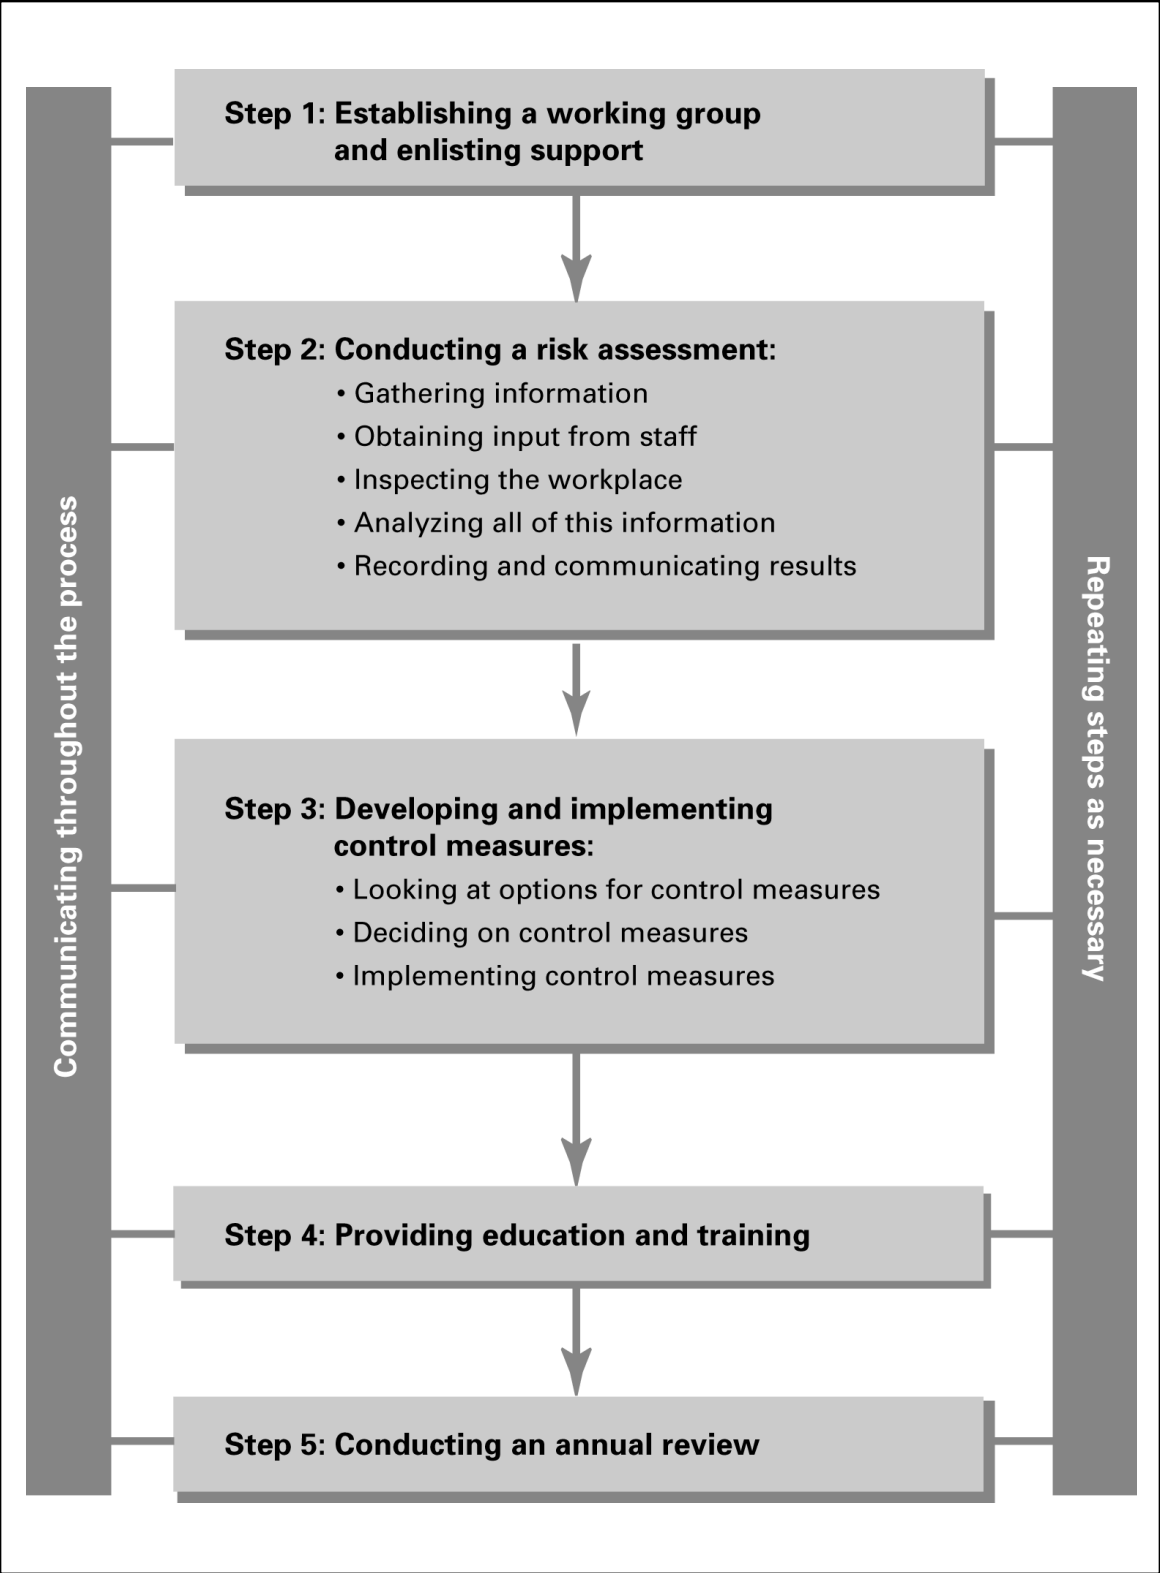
Communicating throughout the process

Step 1: Establishing a working group and enlisting support

Step 2: Conducting a risk assessment:
• Gathering information
• Obtaining input from staff
• Inspecting the workplace
• Analyzing all of this information
• Recording and communicating results

Step 3: Developing and implementing control measures:
• Looking at options for control measures
• Deciding on control measures
• Implementing control measures

Step 4: Providing education and training

Step 5: Conducting an annual review

Repeating steps as necessary